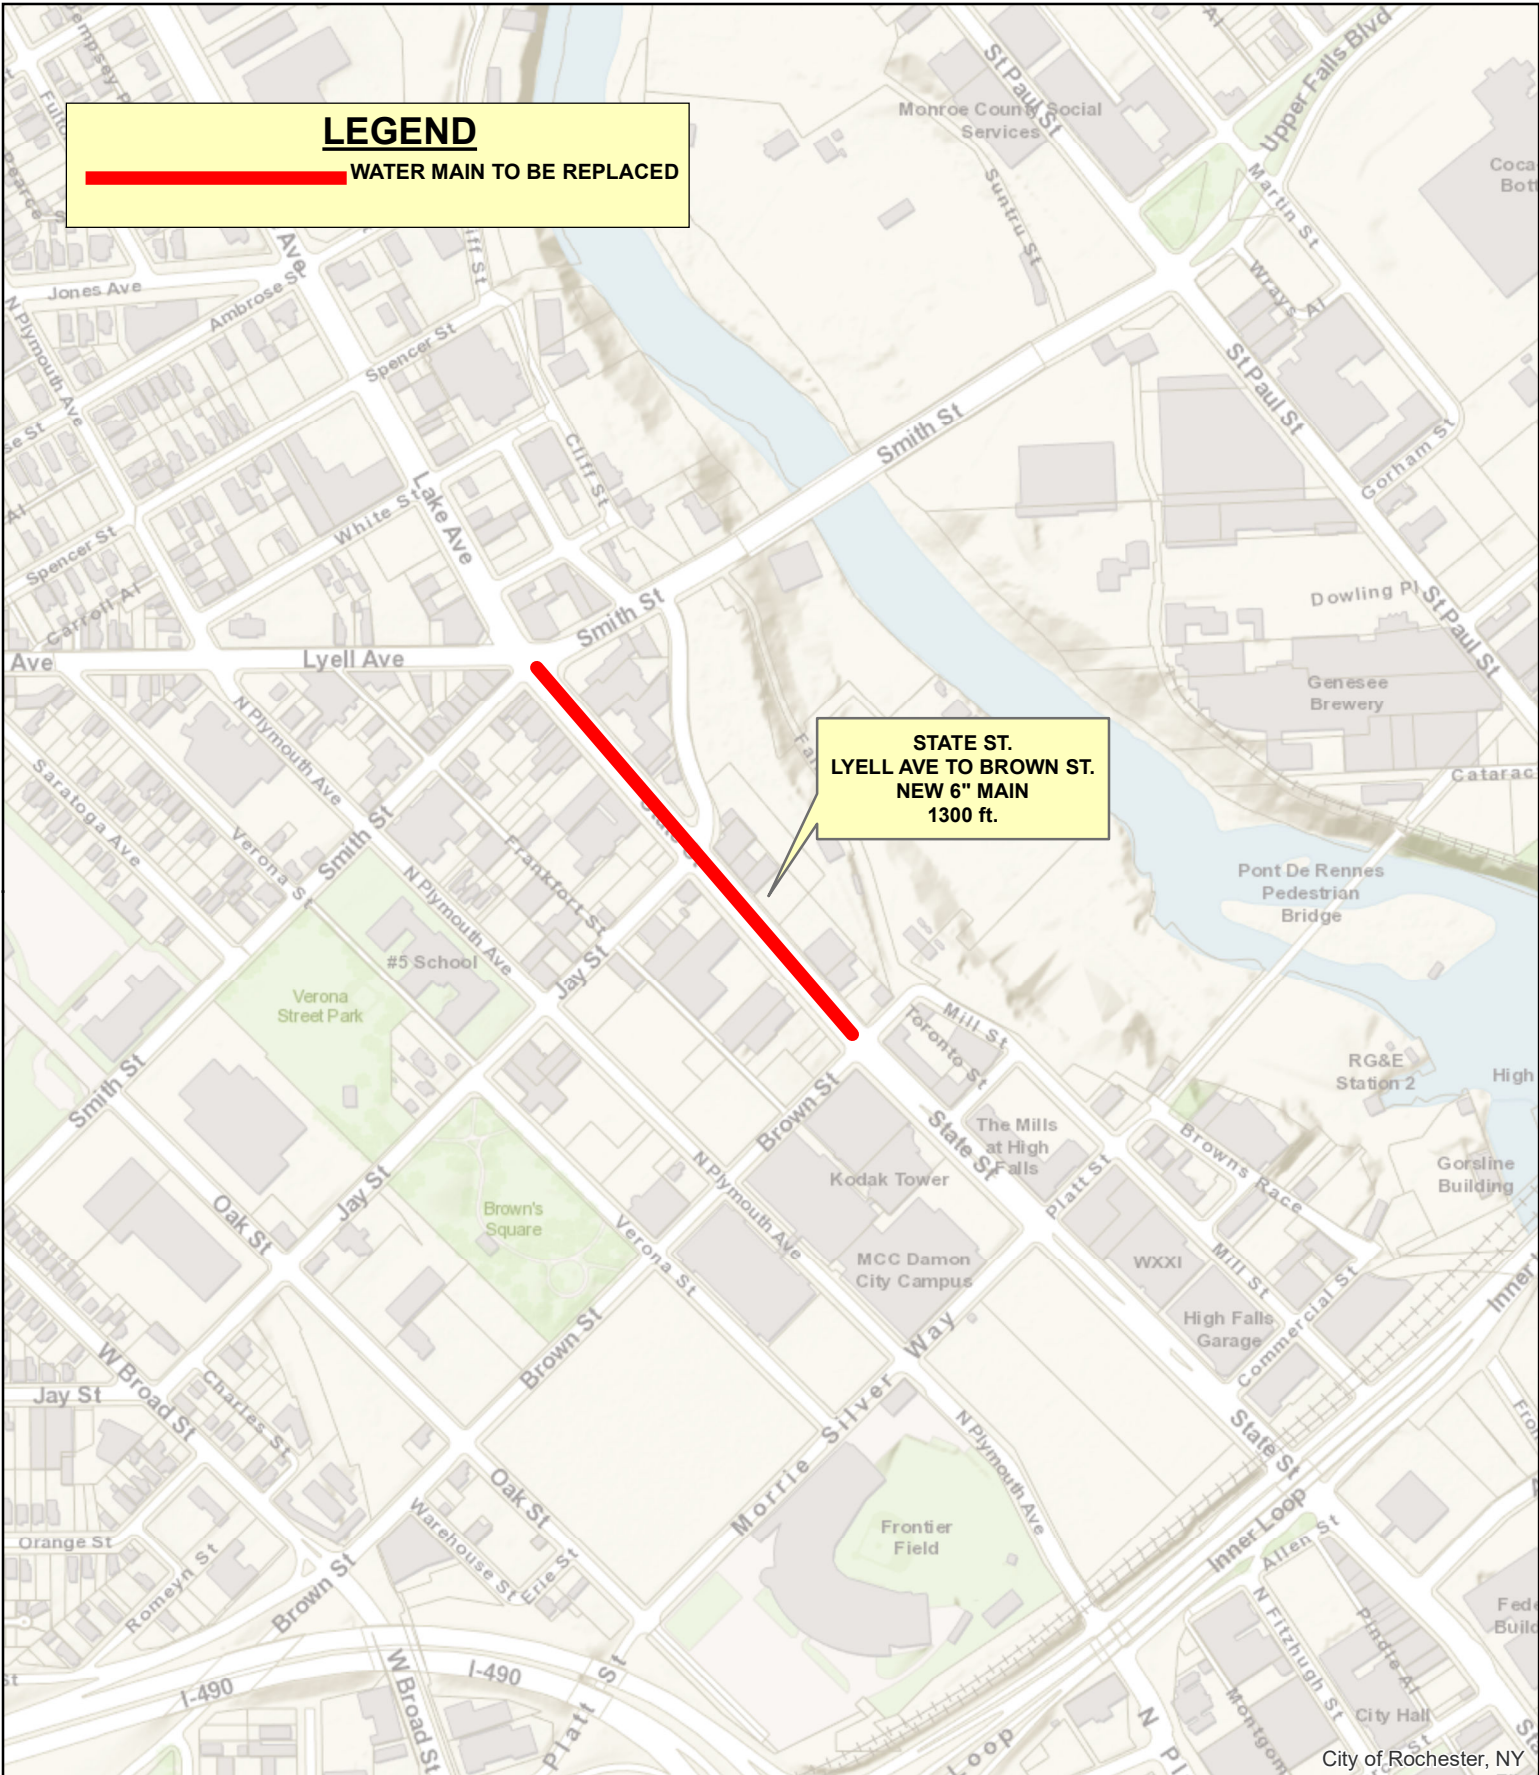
LEGEND
WATER MAIN TO BE REPLACED

STATE ST.
LYELL AVE TO BROWN ST.
NEW 6" MAIN
1300 ft.

Dempsey Pl
Fulton
Pearce St
Jones Ave
Ambrose St
Ave
N Plymouth Ave
Spencer St
Cliff St
Monroe County Social Services
St Paul St
Suntru St
Upper Falls Blvd
Martin St
Wrays Al
Coca Bott
St Paul St
Gorham St
Smith St
Smith St
Lake Ave
White St
Spencer St
Carroll Al
Ave
Lyell Ave
N Plymouth Ave
Saratoga Ave
Verona St
Smith St
N Plymouth Ave
Frankfort St
Jay St
#5 School
Verona Street Park
Smith St
Dowling Pl
St Paul St
Genesee Brewery
Catarac
Pont De Rennes Pedestrian Bridge
Mill St
Toronto St
RG&E Station 2
High
Browns Race
Gorsline Building
The Mills at High Falls
State St
Platt St
Kodak Tower
Brown St
N Plymouth Ave
MCC Damon City Campus
WXXI
Mill St
High Falls Garage
Commercial St
Inner
Oak St
Jay St
Brown's Square
Verona St
Brown St
Way
Morrie Silver
N Plymouth Ave
Frontier Field
State St
Inner Loop
Allen St
W Broad St
Jay St
Charles St
Orange St
Romeyn St
Brown St
Warehouse St
Erie St
Oak St
I-490
I-490
W Broad St
Platt St
Loop
N Pl
Montgom
N Fitzhugh St
Pindle Al
City Hall
Fede Build
City of Rochester, NY